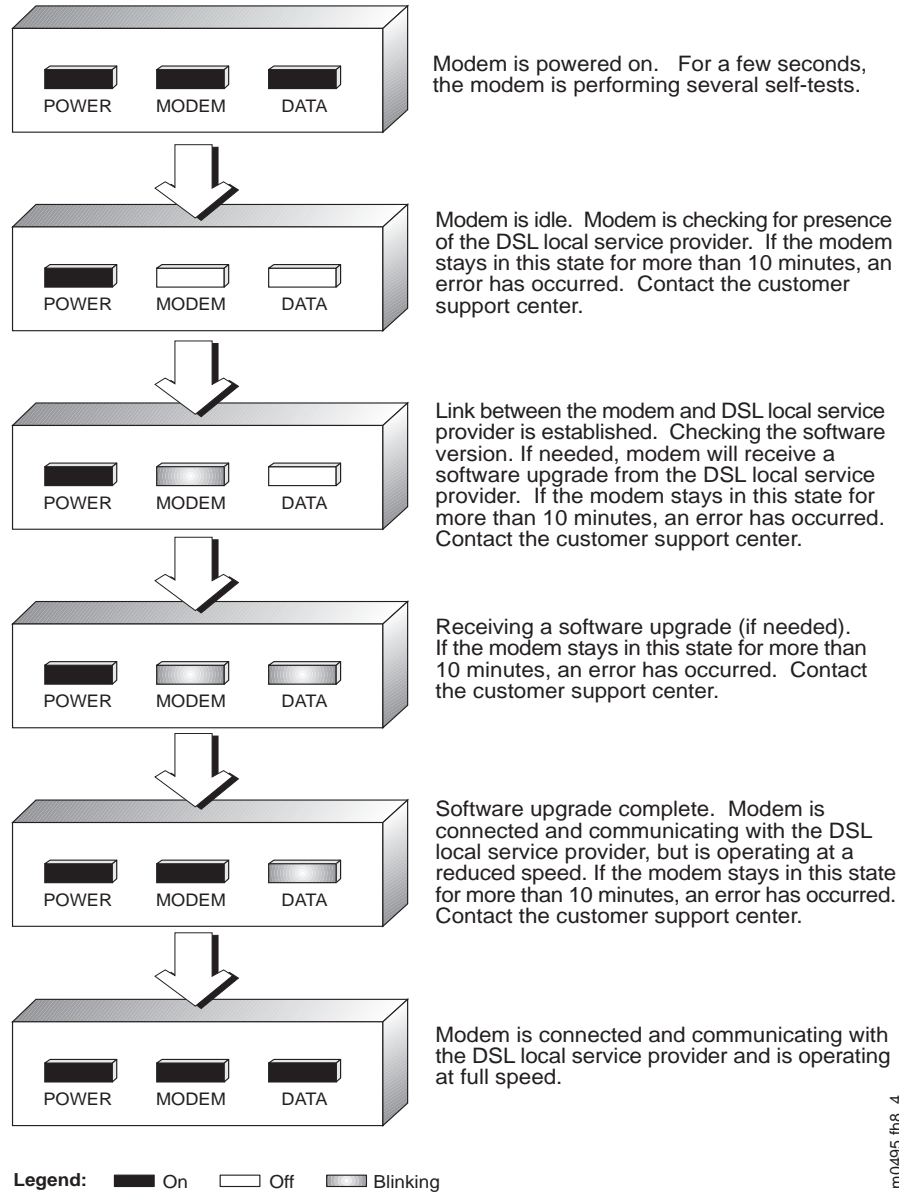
POWER MODEM DATA

Modem is powered on. For a few seconds, the modem is performing several self-tests.

POWER MODEM DATA

Modem is idle. Modem is checking for presence of the DSL local service provider. If the modem stays in this state for more than 10 minutes, an error has occurred. Contact the customer support center.

POWER MODEM DATA

Link between the modem and DSL local service provider is established. Checking the software version. If needed, modem will receive a software upgrade from the DSL local service provider. If the modem stays in this state for more than 10 minutes, an error has occurred. Contact the customer support center.

POWER MODEM DATA

Receiving a software upgrade (if needed). If the modem stays in this state for more than 10 minutes, an error has occurred. Contact the customer support center.

POWER MODEM DATA

Software upgrade complete. Modem is connected and communicating with the DSL local service provider, but is operating at a reduced speed. If the modem stays in this state for more than 10 minutes, an error has occurred. Contact the customer support center.

POWER MODEM DATA

Modem is connected and communicating with the DSL local service provider and is operating at full speed.

Legend: On Off Blinking

m0495 fb8_4